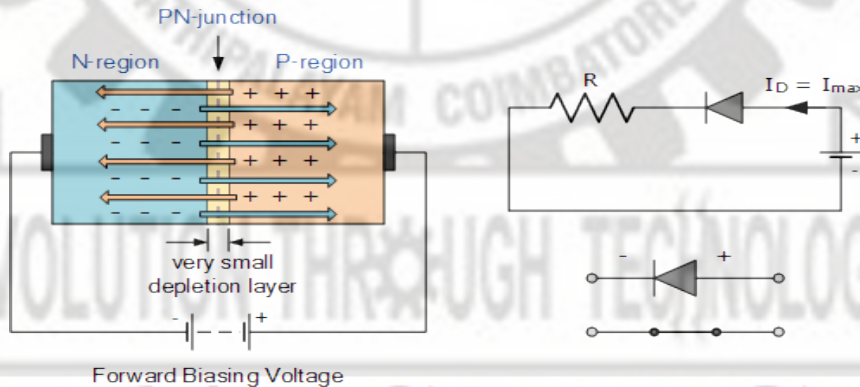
PN-junction

N-region

P-region

- - -
- - -
- - -
- - -
- - -

+ + +
+ + +
+ + +
+ + +

very small depletion layer

- +

Forward Biasing Voltage

R

$I_D = I_{max}$

+
-

-
+

COIMBATORE

EVOLUTION THROUGH TECHNOLOGY